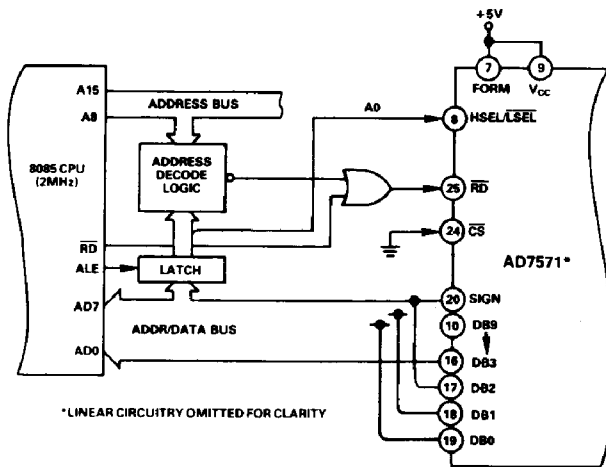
+5V

7 FORM

9 $V_{CC}$

A15

ADDRESS BUS

A8

A0

8 HSEL/$\overline{LSEL}$

8085 CPU (2MHz)

ADDRESS DECODE LOGIC

25 $\overline{RD}$

$\overline{RD}$

24 $\overline{CS}$

ALE

LATCH

AD7571*

AD7

20 SIGN

ADDR/DATA BUS

10 DB9

AD0

16 DB3

17 DB2

*LINEAR CIRCUITRY OMITTED FOR CLARITY

18 DB1

19 DB0